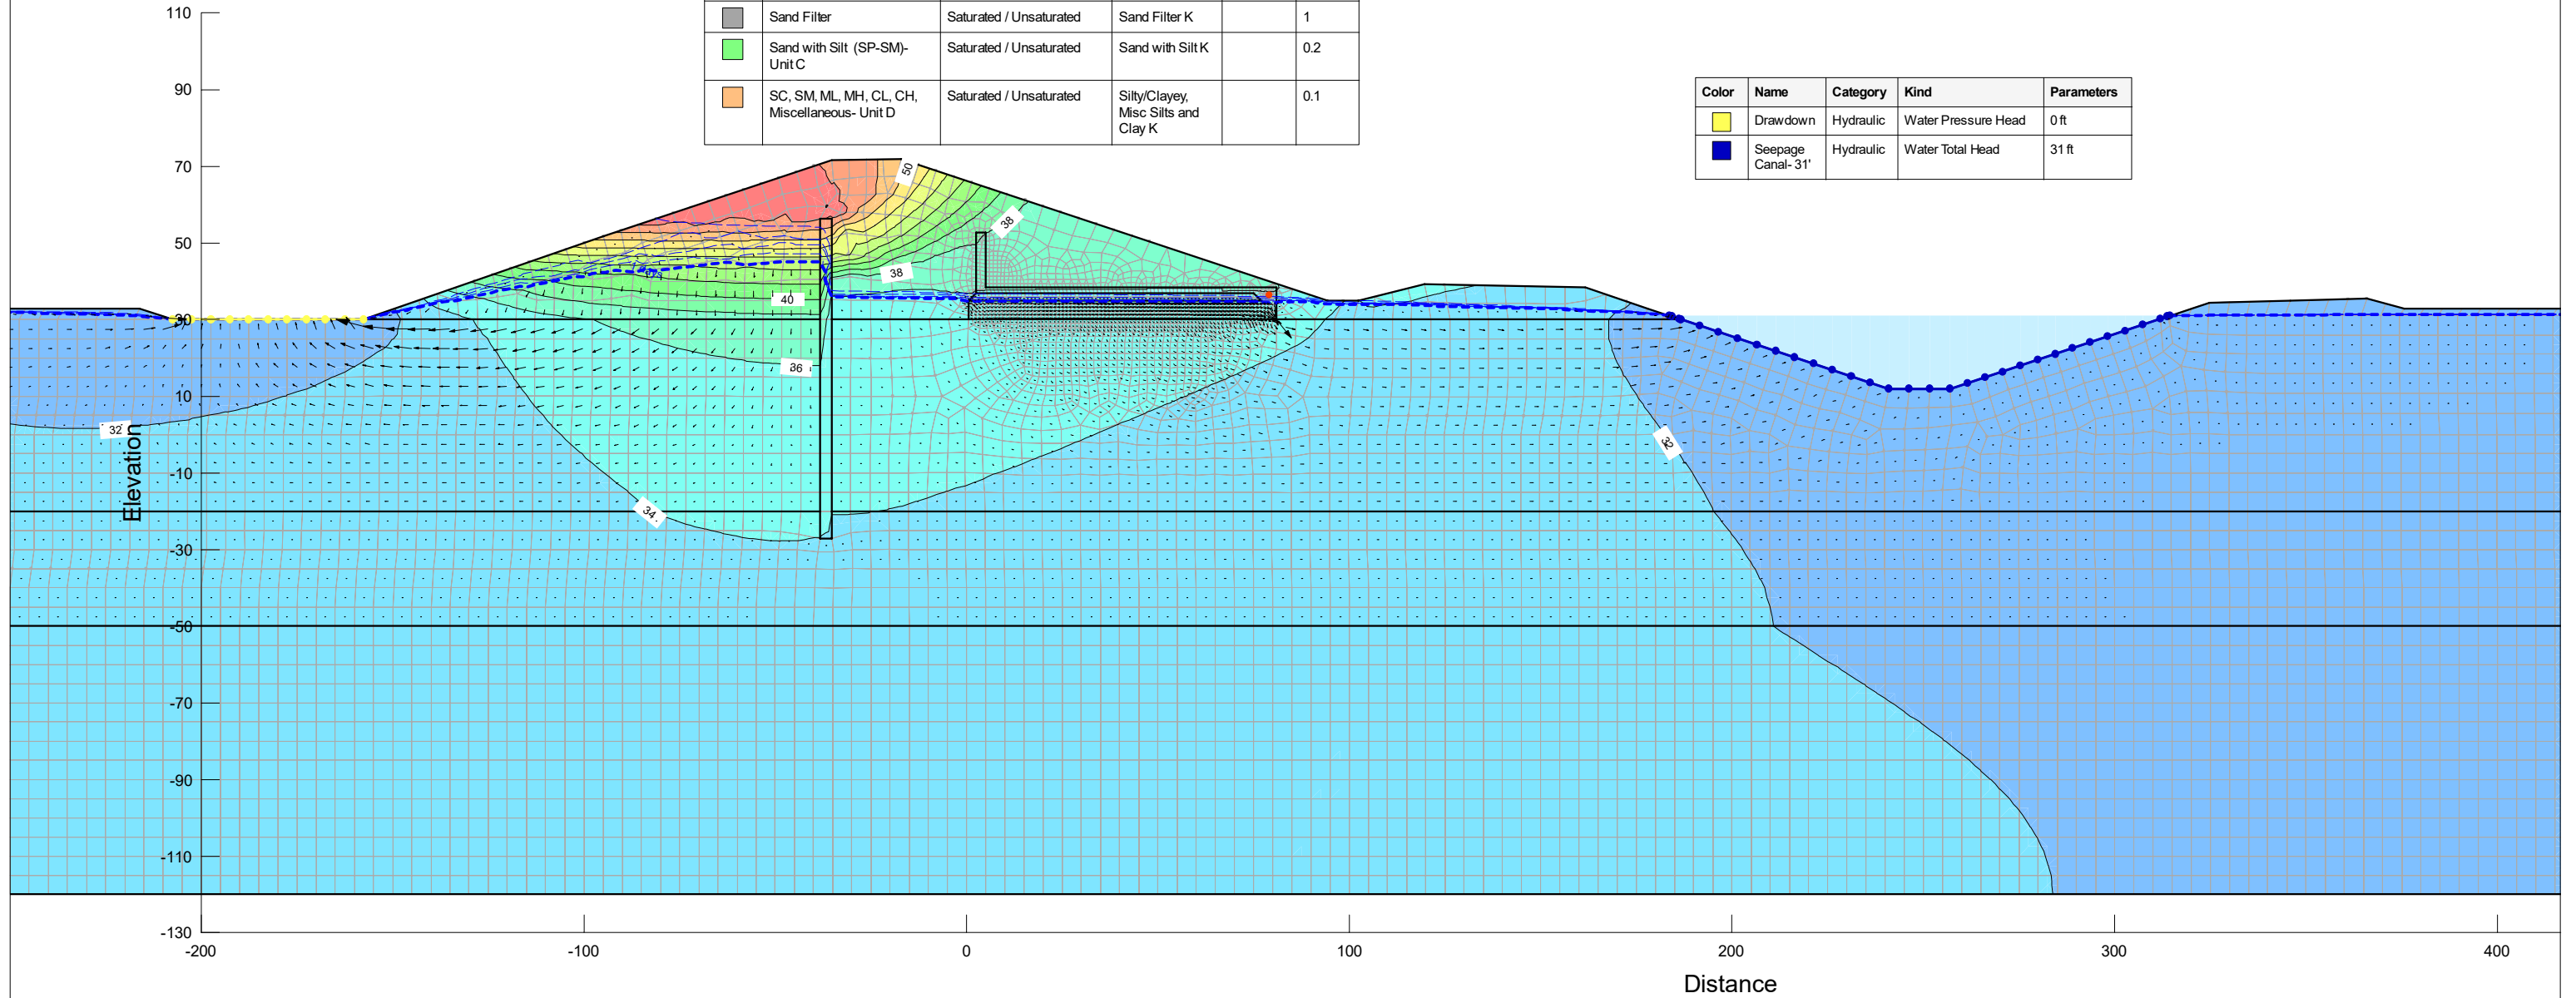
|  | Sand Filter | Saturated / Unsaturated | Sand Filter K |  | 1 |
|---|---|---|---|---|---|
|  | Sand with Silt (SP-SM)- Unit C | Saturated / Unsaturated | Sand with Silt K |  | 0.2 |
|  | SC, SM, ML, MH, CL, CH, Miscellaneous- Unit D | Saturated / Unsaturated | Silty/Clayey, Misc Silts and Clay K |  | 0.1 |

| Color | Name | Category | Kind | Parameters |
|---|---|---|---|---|
|  | Drawdown | Hydraulic | Water Pressure Head | 0 ft |
|  | Seepage Canal- 31' | Hydraulic | Water Total Head | 31 ft |

110
90
70
50
30
10
-10
-30
-50
-70
-90
-110
-130

Elevation

50
38
38
40
36
32
34
32

-200
-100
0
100
200
300
400

Distance